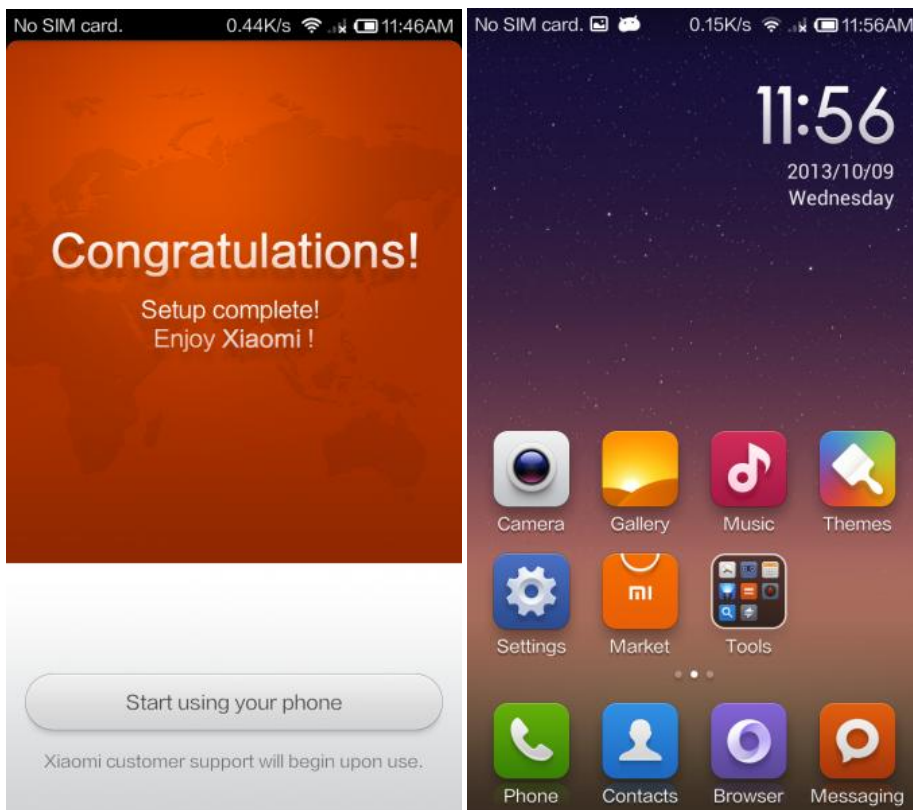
No SIM card. 0.44K/s 11:46AM

Congratulations!

Setup complete!
Enjoy Xiaomi !

Start using your phone

Xiaomi customer support will begin upon use.

No SIM card. 0.15K/s 11:56AM

11:56
2013/10/09
Wednesday

Camera
Gallery
Music
Themes
Settings
mi
Market
Tools
Phone
Contacts
Browser
Messaging